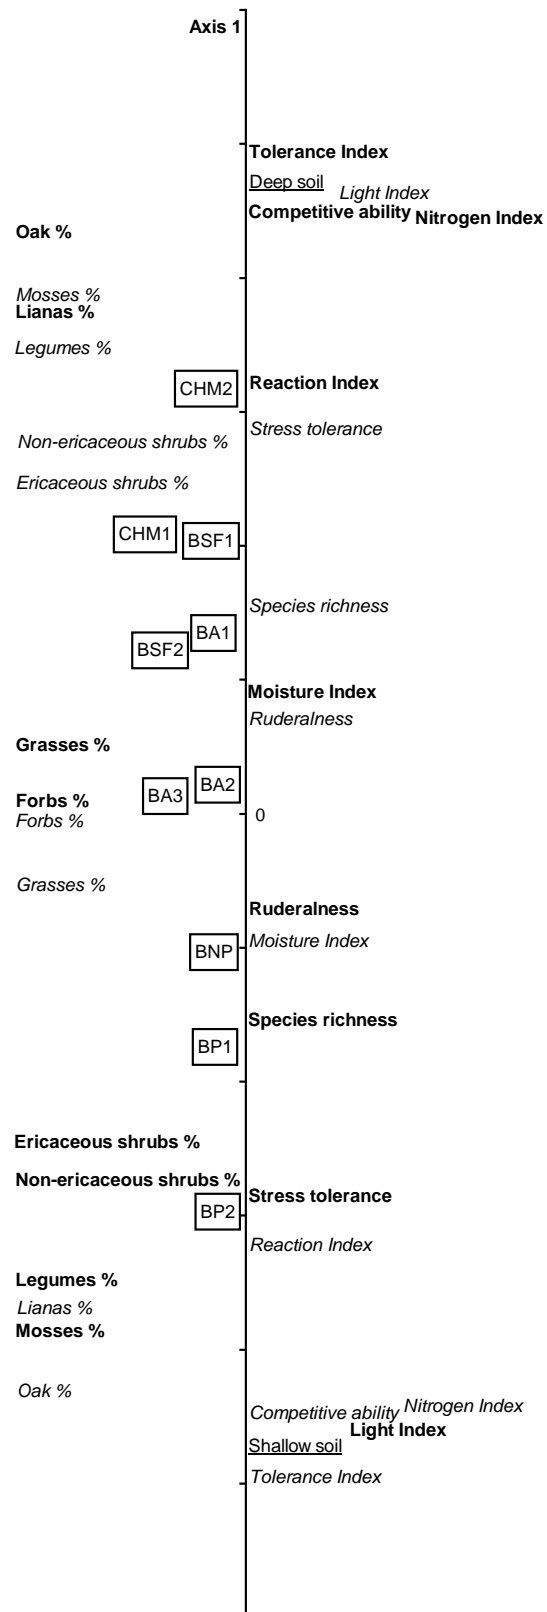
Axis 1

Tolerance Index
Deep soil
Light Index
Competitive ability
Nitrogen Index
Oak %

Mosses %
Lianas %
Legumes %

CHM2
Reaction Index
Stress tolerance
Non-ericaceous shrubs %
Ericaceous shrubs %

CHM1
BSF1

Species richness
BA1
BSF2

Moisture Index
Ruderalness
Grasses %

BA2
BA3
Forbs %
Forbs %
0

Grasses %

Ruderalness
Moisture Index
BNP

Species richness
BP1

Ericaceous shrubs %
Non-ericaceous shrubs %
Stress tolerance
BP2
Reaction Index

Legumes %
Lianas %
Mosses %

Oak %
Competitive ability
Nitrogen Index
Light Index
Shallow soil
Tolerance Index